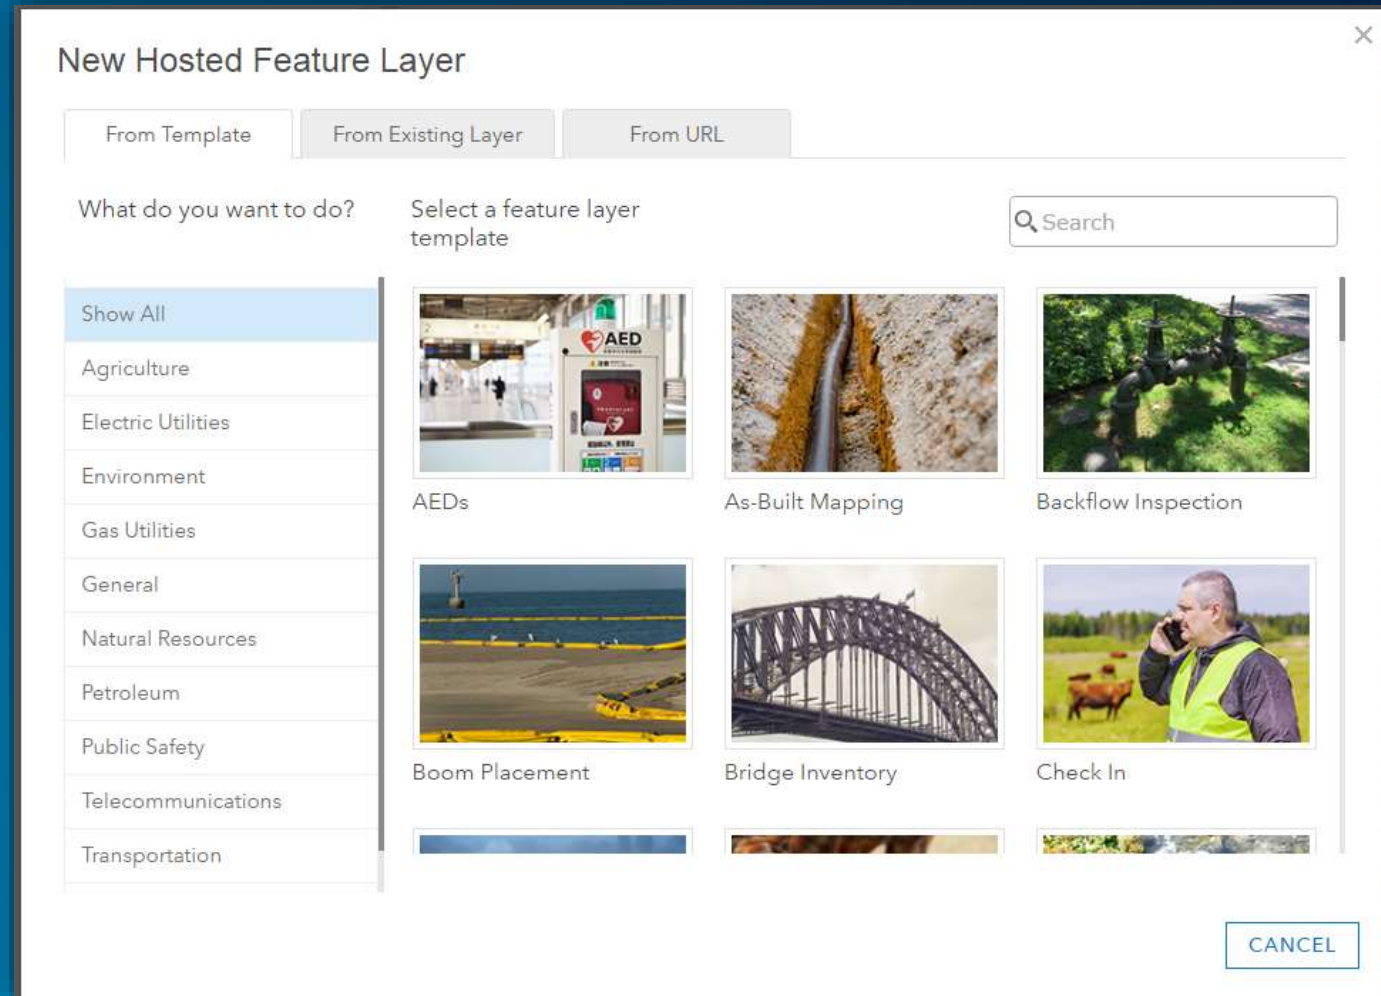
New Hosted Feature Layer

×

From Template | From Existing Layer | From URL

What do you want to do?

Select a feature layer template

Search

Show All
Agriculture
Electric Utilities
Environment
Gas Utilities
General
Natural Resources
Petroleum
Public Safety
Telecommunications
Transportation

AED

AEDs

As-Built Mapping

Backflow Inspection

Boom Placement

Bridge Inventory

Check In

CANCEL